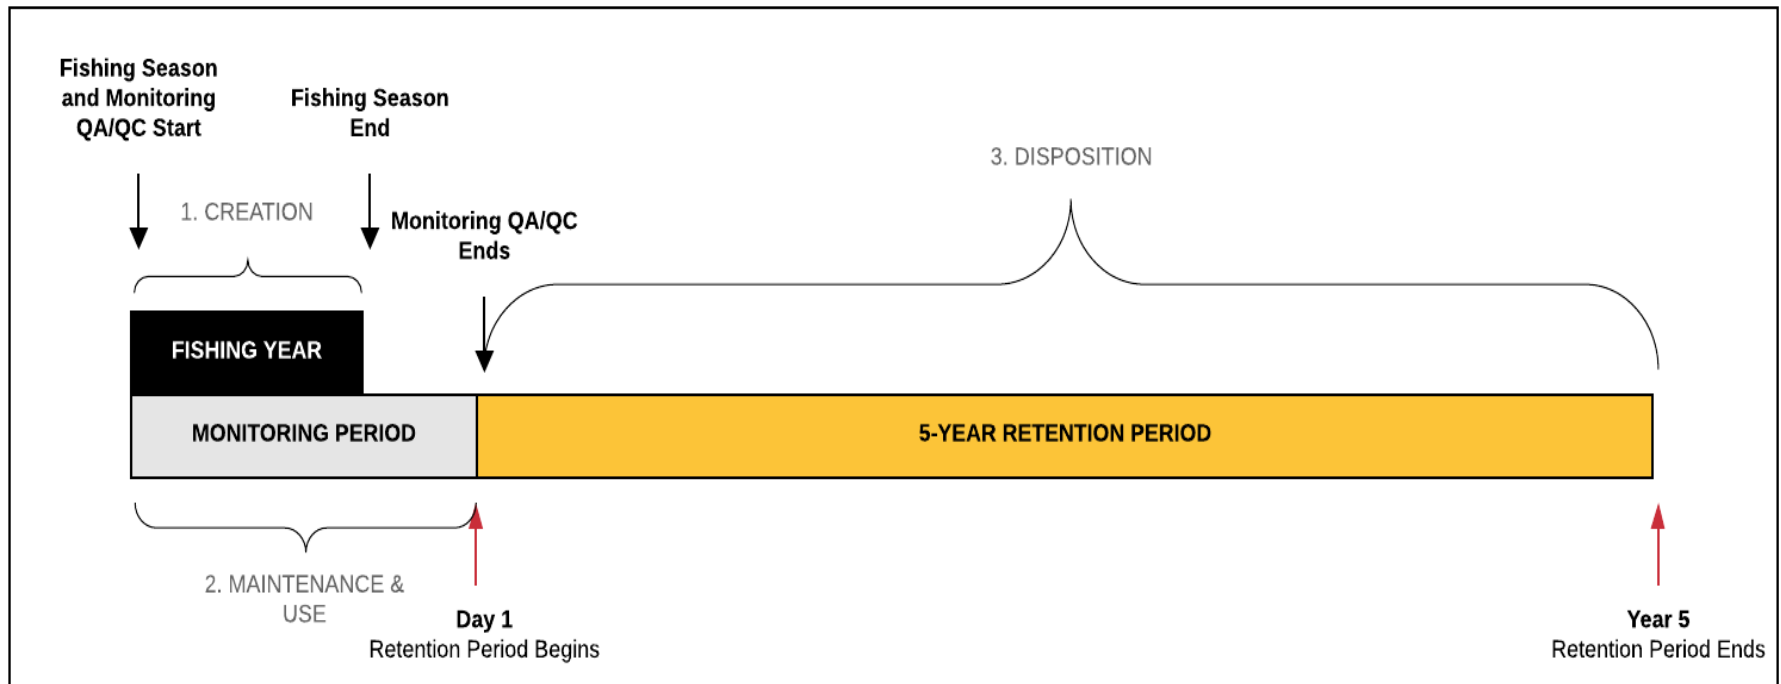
Fishing Season and Monitoring QA/QC Start

Fishing Season End

3. DISPOSITION

1. CREATION

Monitoring QA/QC Ends

FISHING YEAR

MONITORING PERIOD

5-YEAR RETENTION PERIOD

2. MAINTENANCE & USE

Day 1
Retention Period Begins

Year 5
Retention Period Ends